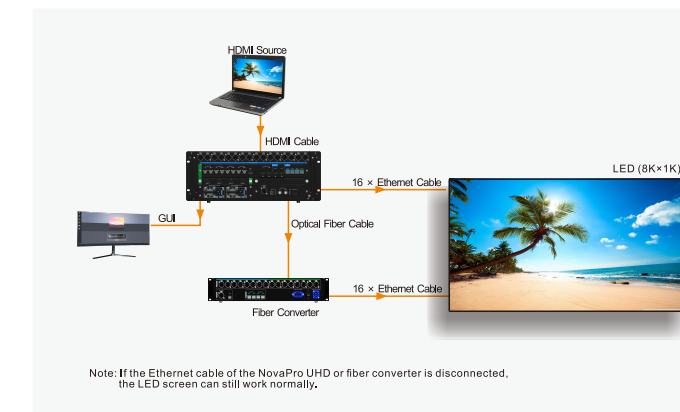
HDMI Source

HDMI Cable

16 × Ethernet Cable

LED (8K×1K)

GUI

Optical Fiber Cable

16 × Ethernet Cable

Fiber Converter

Note: If the Ethernet cable of the NovaPro UHD or fiber converter is disconnected, the LED screen can still work normally.